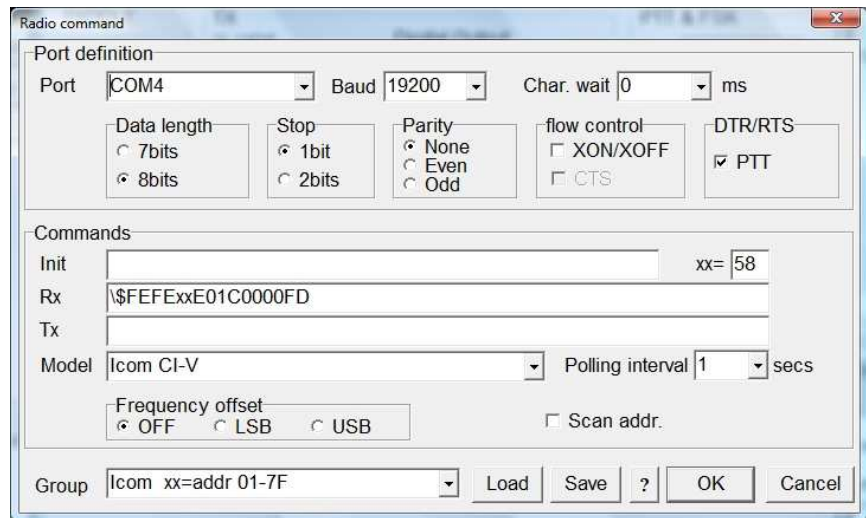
Radio command

Port definition

Port COM4 Baud 19200 Char. wait 0 ms

Data length
7bits
8bits

Stop
1bit
2bits

Parity
None
Even
Odd

flow control
XON/XOFF
CTS

DTR/RTS
PTT

Commands

Init xx= 58

Rx \$FEFExxE01C0000FD

Tx

Model Icom CI-V Polling interval 1 secs

Frequency offset
OFF LSB USB

Scan addr.

Group Icom xx=addr 01-7F Load Save ? OK Cancel